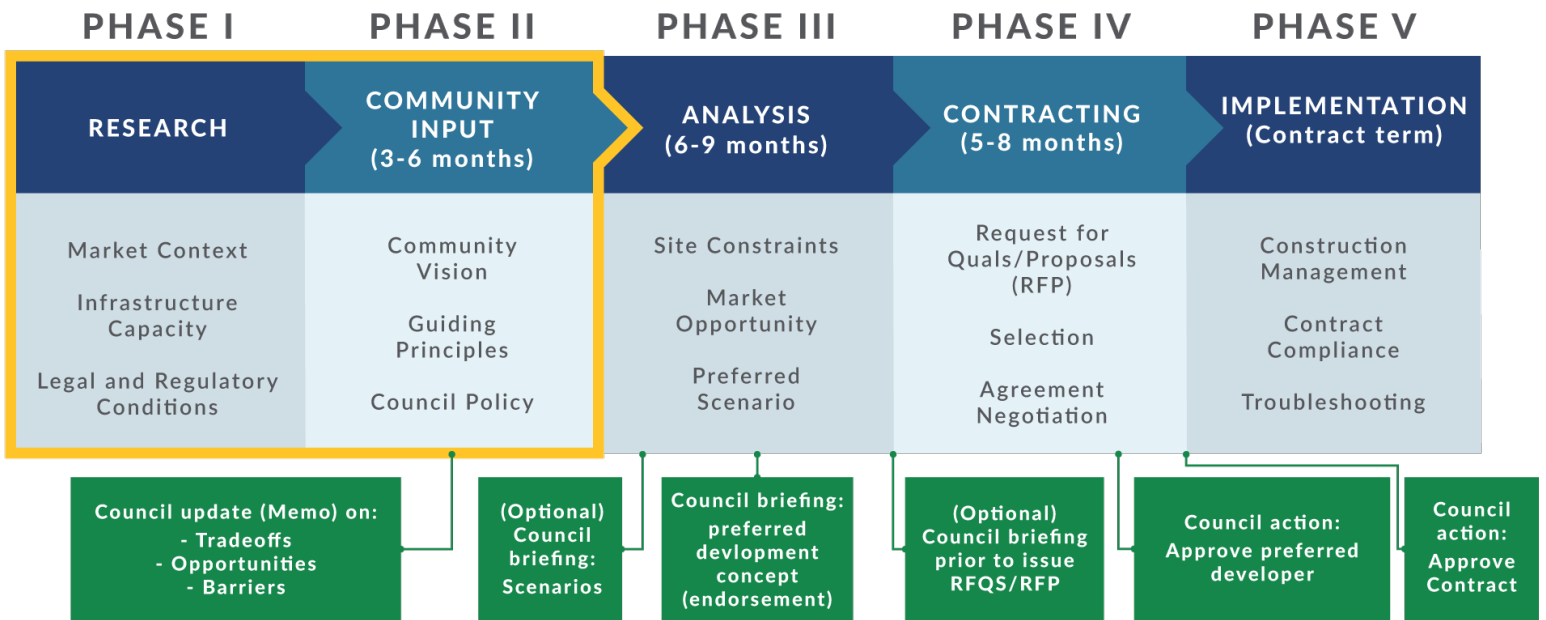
PHASE I

RESEARCH

Market Context

Infrastructure Capacity

Legal and Regulatory Conditions

PHASE II

COMMUNITY INPUT (3-6 months)

Community Vision

Guiding Principles

Council Policy

PHASE III

ANALYSIS (6-9 months)

Site Constraints

Market Opportunity

Preferred Scenario

PHASE IV

CONTRACTING (5-8 months)

Request for Quals/Proposals (RFP)

Selection

Agreement Negotiation

PHASE V

IMPLEMENTATION (Contract term)

Construction Management

Contract Compliance

Troubleshooting

Council update (Memo) on:
- Tradeoffs
- Opportunities
- Barriers

(Optional) Council briefing: Scenarios

Council briefing: preferred devlopment concept (endorsement)

(Optional) Council briefing prior to issue RFQS/RFP

Council action: Approve preferred developer

Council action: Approve Contract